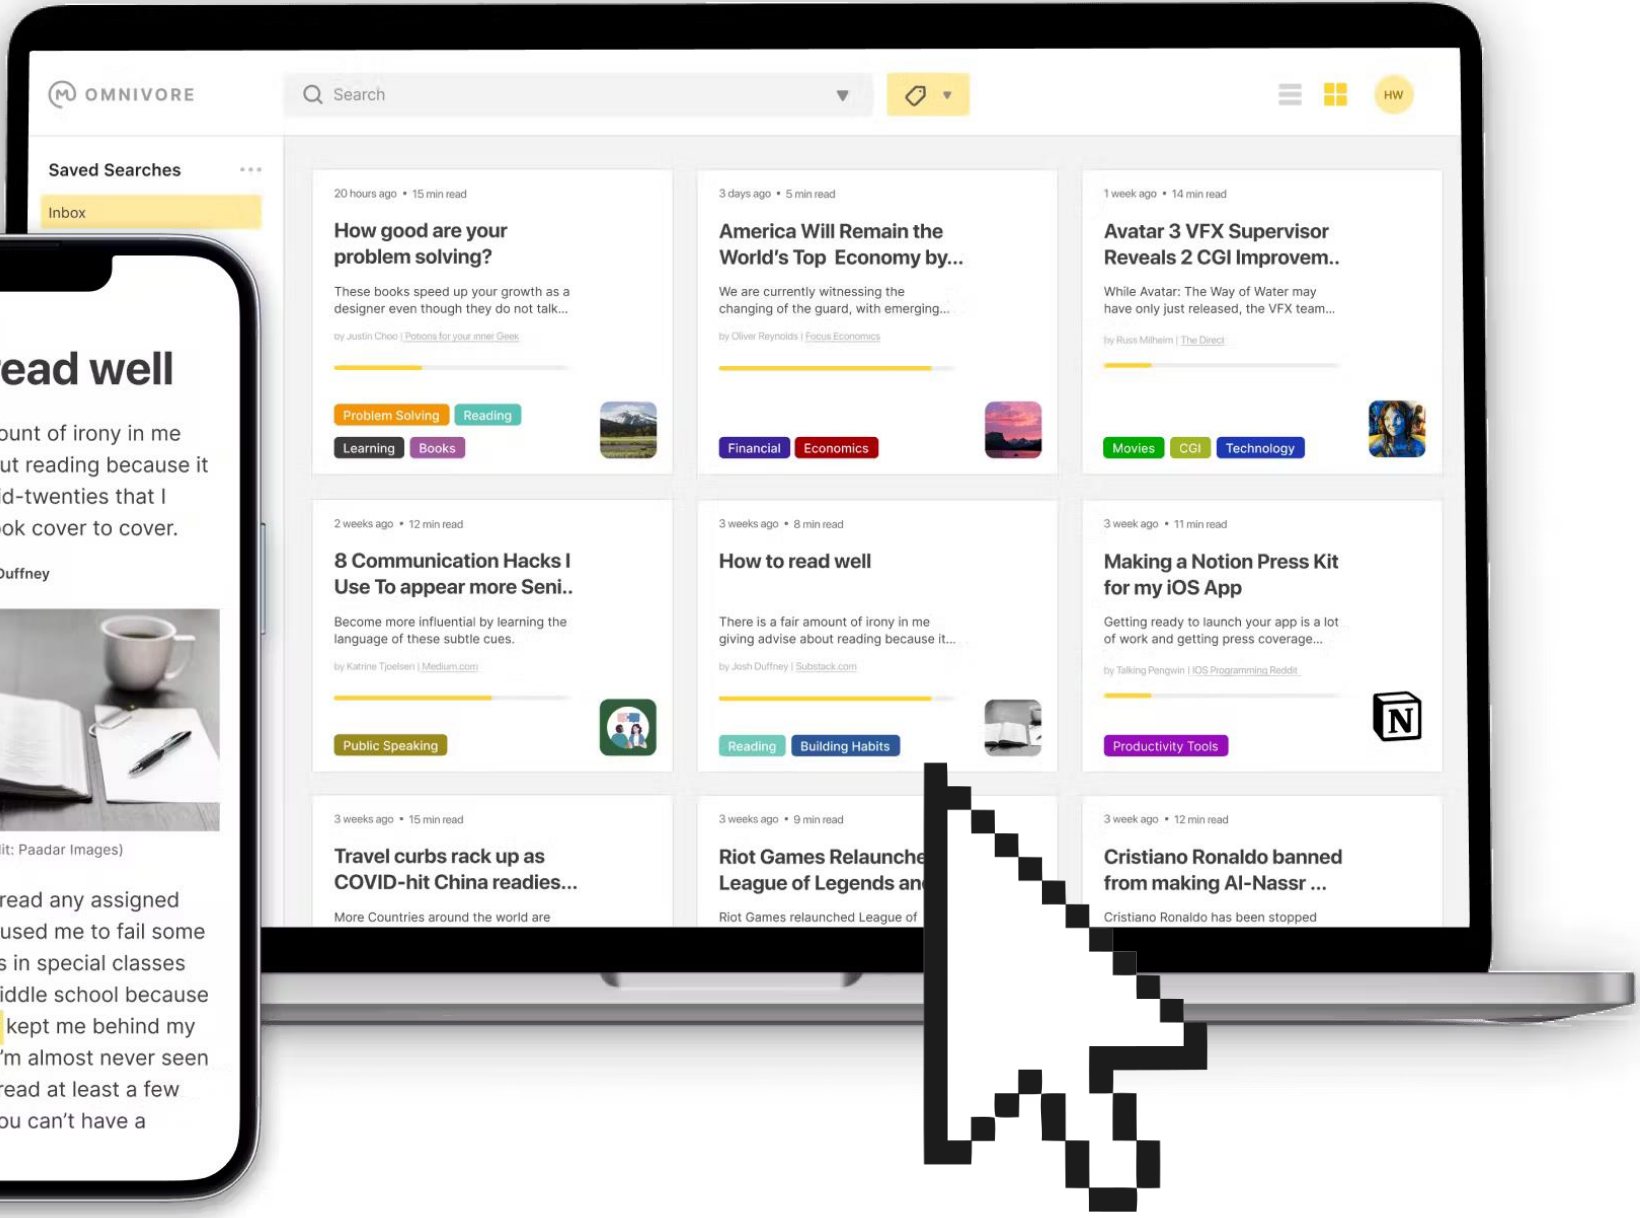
OMNIVORE

Search

HW

Saved Searches

Inbox

20 hours ago • 15 min read

How good are your problem solving?

These books speed up your growth as a designer even though they do not talk...

by Justin Choo | Potions for your inner Geek

Problem Solving Reading Learning Books

3 days ago • 5 min read

America Will Remain the World's Top Economy by...

We are currently witnessing the changing of the guard, with emerging...

by Oliver Reynolds | Focus Economics

Financial Economics

1 week ago • 14 min read

Avatar 3 VFX Supervisor Reveals 2 CGI Improvem..

While Avatar: The Way of Water may have only just released, the VFX team...

by Russ Milheim | The Direct

Movies CGI Technology

2 weeks ago • 12 min read

8 Communication Hacks I Use To appear more Seni..

Become more influential by learning the language of these subtle cues.

by Katrine Tjoelsen | Medium.com

Public Speaking

3 weeks ago • 8 min read

How to read well

There is a fair amount of irony in me giving advise about reading because it...

by Josh Duffney | Substack.com

Reading Building Habits

3 week ago • 11 min read

Making a Notion Press Kit for my iOS App

Getting ready to launch your app is a lot of work and getting press coverage...

by Talking Pengwin | IOS Programming Reddit

Productivity Tools

3 weeks ago • 15 min read

Travel curbs rack up as COVID-hit China readies...

More Countries around the world are

3 weeks ago • 9 min read

Riot Games Relaunche League of Legends an

Riot Games relaunched League of

3 week ago • 12 min read

Cristiano Ronaldo banned from making Al-Nassr ...

Cristiano Ronaldo has been stopped

ead well

ount of irony in me ut reading because it d-twenties that I ok cover to cover.

Duffney

it: Paadar Images)

read any assigned used me to fail some s in special classes iddle school because kept me behind my 'm almost never seen read at least a few ou can't have a